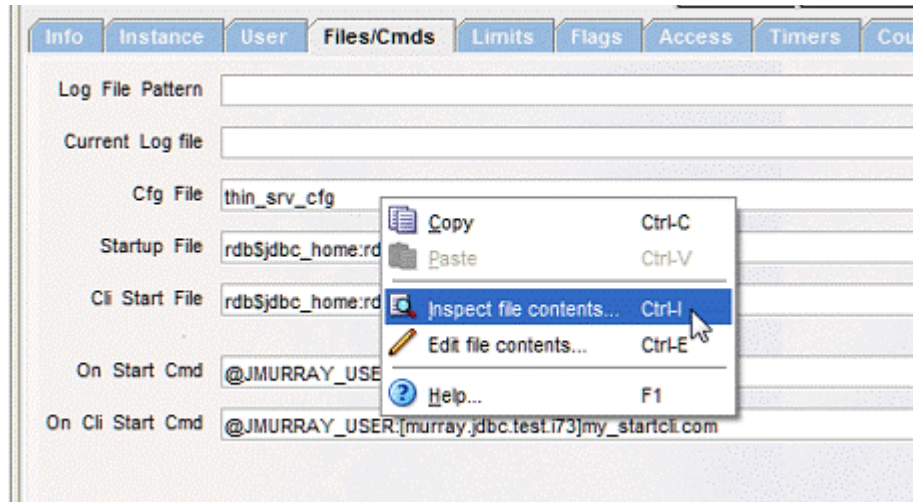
Info Instance User Files/Cmds Limits Flags Access Timers Cou

Log File Pattern

Current Log file

Cfg File thin_srv_cfg

Startup File rdb$jdbc_home:rd

Cli Start File rdb$jdbc_home:rd

On Start Cmd @JMURRAY_USE

On Cli Start Cmd @JMURRAY_USER:[murray.jdbc.test.i73]my_startcli.com

Copy Ctrl-C
Paste Ctrl-V
Inspect file contents... Ctrl-I
Edit file contents... Ctrl-E
Help... F1